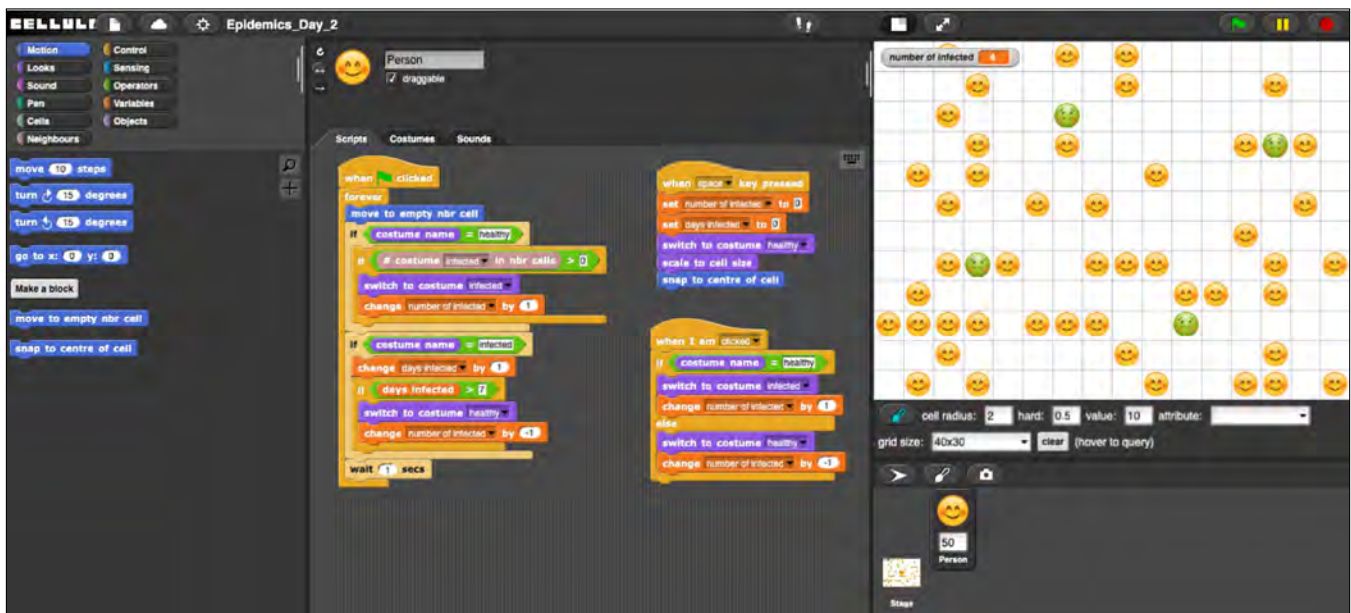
CELLULA Epidemics_Day_2

Motion
Looks
Sound
Pen
Cells
Neighbours
Control
Sensing
Operators
Variables
Objects

move 10 steps
turn 15 degrees
turn 15 degrees
go to x: 0 y: 0
Make a block
move to empty nbr cell
snap to centre of cell

Person
draggable

Scripts Costumes Sounds

when clicked
forever
move to empty nbr cell
if costume name = healthy
if # costume infected in nbr cells > 0
switch to costume infected
change number of infected by 1
if costume name = infected
change days infected by 1
if days infected > 7
switch to costume healthy
change number of infected by -1
wait 1 secs

when space key pressed
set number of infected to 0
set days infected to 0
switch to costume healthy
scale to cell size
snap to centre of cell

when I am clicked
if costume name = healthy
switch to costume infected
change number of infected by 1
else
switch to costume healthy
change number of infected by -1

number of infected 4

cell radius: 2 hard: 0.5 value: 10 attribute:
grid size: 40x30 clear (hover to query)

50
Person
Stage